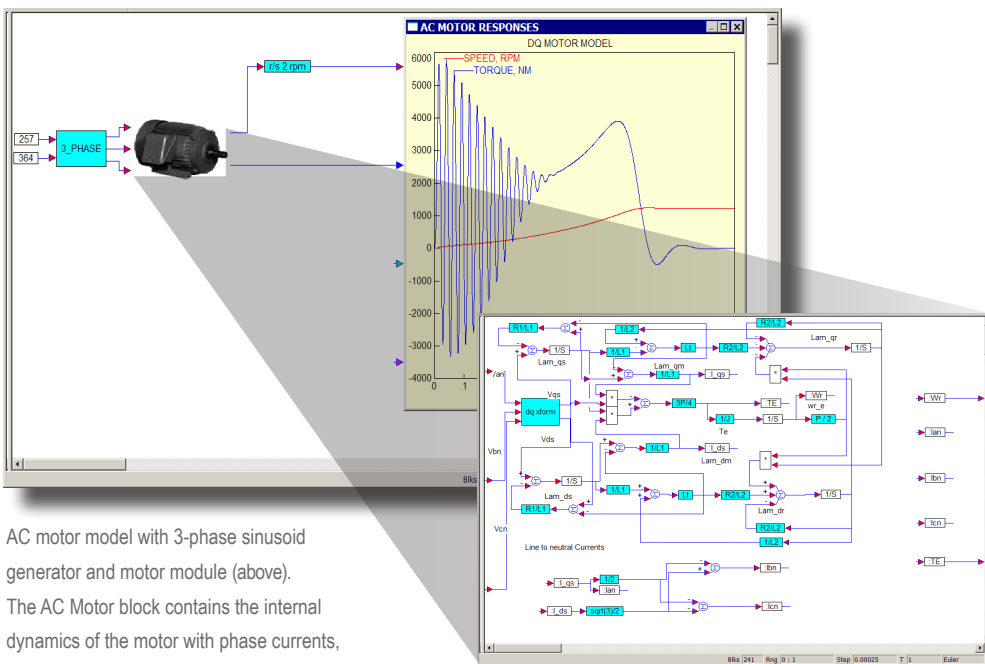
257
364
3_PHASE
r/s 2 rpm
AC MOTOR RESPONSES
DQ MOTOR MODEL
SPEED, RPM
TORQUE, NM
6000
5000
4000
3000
2000
1000
0
-1000
-2000
-3000
-4000
0
.1
Blks
R2/L2
R1/L1
1/L2
Lam_qr
1/S
1/L1
Lt
R2/L2
1/S
Lam_qs
Lam_qm
1/L1
I_qs
Van
Vqs
3P/4
TE
Wr
dq xform
wr_e
1/J
1/S
P / 2
Te
Vds
Vbn
1/L1
I_ds
Lam_dm
1/S
Lam_ds
1/L1
Lt
R2/L2
1/S
R1/L1
Lam_dr
R2/L2
Vcn
1/L2
Line to neutral Currents
I_qs
1/2
Ibn
Ian
I_ds
sqrt(3)/2
Icn
Wr
Ian
Ibn
Icn
TE
Blks 241
Rng 0 : 1
Step 0.00025
T 1
Euler

AC motor model with 3-phase sinusoid generator and motor module (above). The AC Motor block contains the internal dynamics of the motor with phase currents,